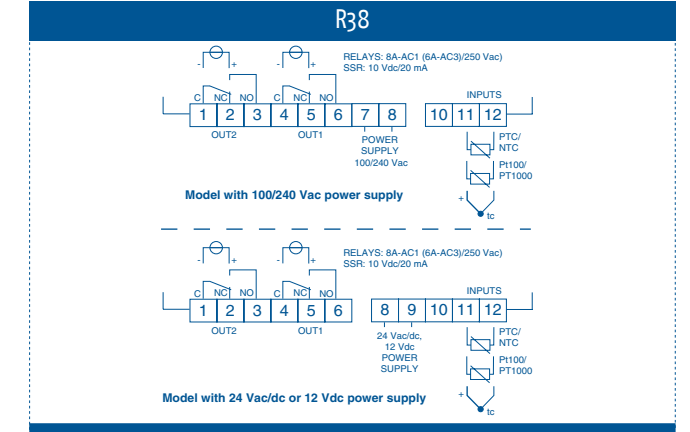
R38

RELAYS: 8A-AC1 (6A-AC3)/250 Vac
SSR: 10 Vdc/20 mA

- +
- +
C NC NO
C NC NO
1 2 3 4 5 6 7 8
OUT2 OUT1
POWER SUPPLY 100/240 Vac

INPUTS
10 11 12
PTC/ NTC
Pt100/ PT1000
+ - tc

Model with 100/240 Vac power supply

RELAYS: 8A-AC1 (6A-AC3)/250 Vac
SSR: 10 Vdc/20 mA

- +
- +
C NC NO
C NC NO
1 2 3 4 5 6
OUT2 OUT1

8 9 10 11 12
INPUTS
24 Vac/dc, 12 Vdc POWER SUPPLY
PTC/ NTC
Pt100/ PT1000
+ - tc

Model with 24 Vac/dc or 12 Vdc power supply